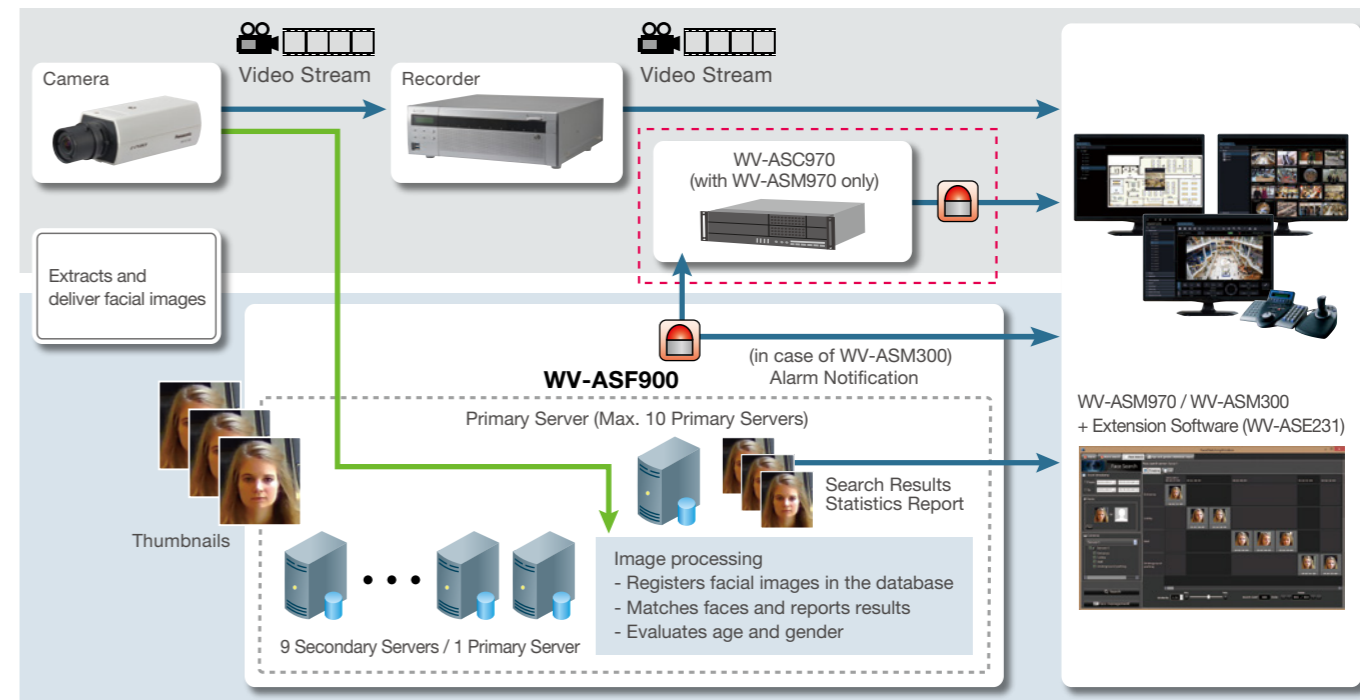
Camera

Video Stream

Recorder

Video Stream

WV-ASC970
(with WV-ASM970 only)

Extracts and deliver facial images

(in case of WV-ASM300)
Alarm Notification

WV-ASF900

Primary Server (Max. 10 Primary Servers)

WV-ASM970 / WV-ASM300
+ Extension Software (WV-ASE231)

Search Results
Statistics Report

Thumbnails

Image processing
- Registers facial images in the database
- Matches faces and reports results
- Evaluates age and gender

9 Secondary Servers / 1 Primary Server

Face Search